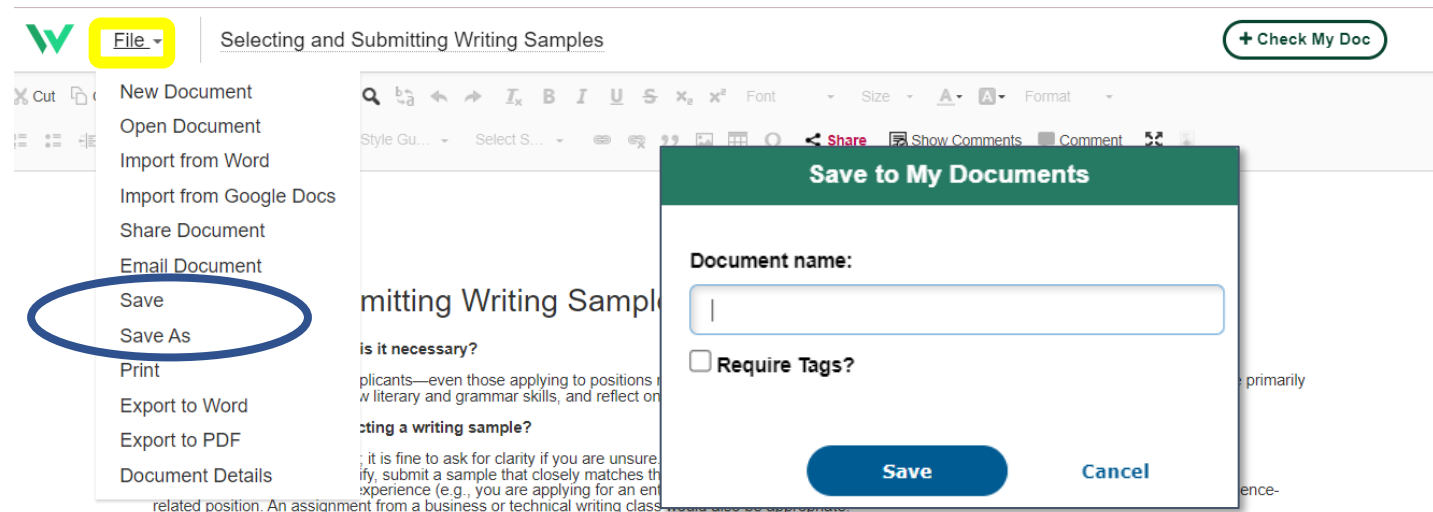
File

Selecting and Submitting Writing Samples

+ Check My Doc

Cut

Font

Size

Format

Style Gu...

Select S...

Share

Show Comments

Comment

New Document
Open Document
Import from Word
Import from Google Docs
Share Document
Email Document
Save
Save As
Print
Export to Word
Export to PDF
Document Details

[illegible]mitting Writing Sample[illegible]

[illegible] is it necessary?

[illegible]plicants—even those applying to positions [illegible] primarily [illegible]w literary and grammar skills, and reflect on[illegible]

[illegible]cting a writing sample?

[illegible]; it is fine to ask for clarity if you are unsure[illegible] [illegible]ify, submit a sample that closely matches th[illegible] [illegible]experience (e.g., you are applying for an ent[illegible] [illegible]ence-related position. An assignment from a business or technical writing class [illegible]

Save to My Documents

Document name:

Require Tags?

Save

Cancel